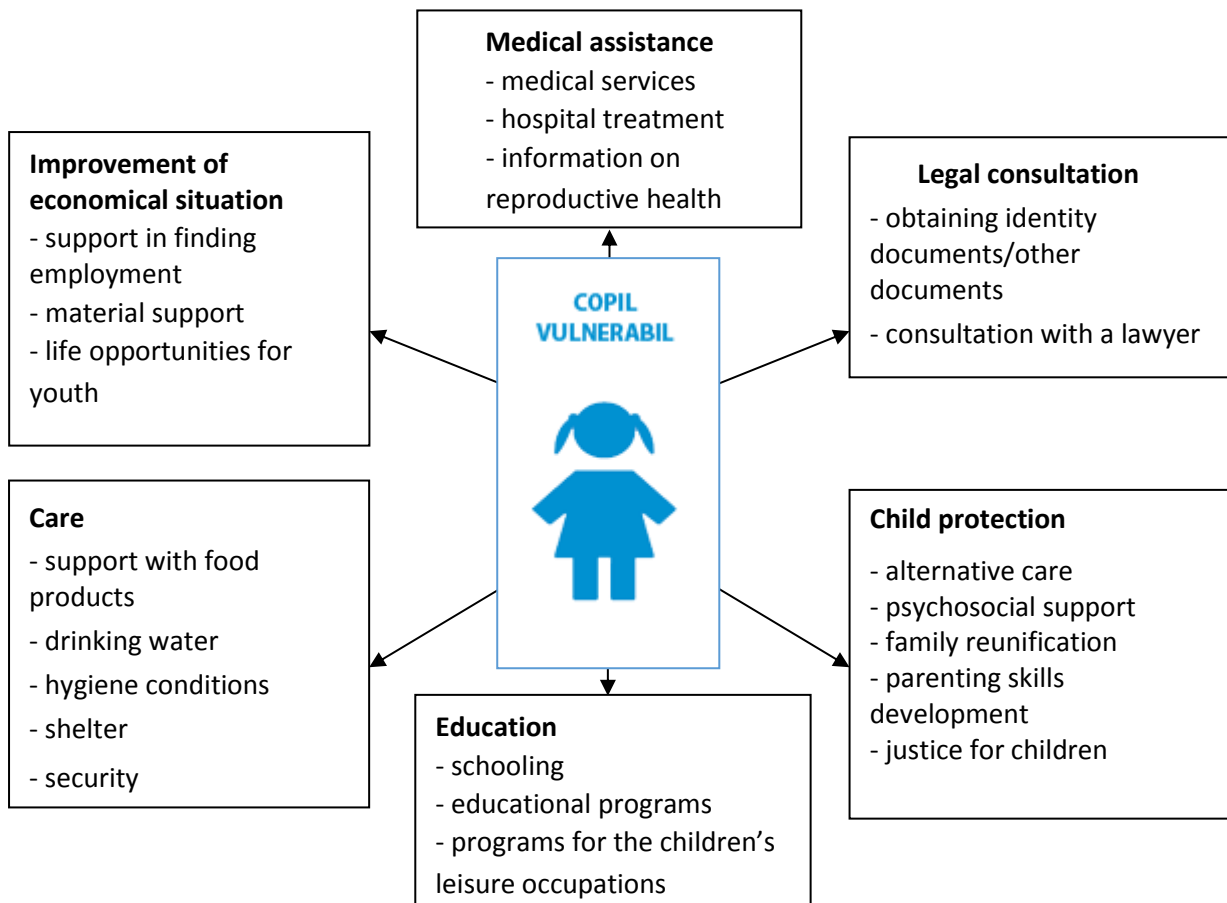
Medical assistance
- medical services
- hospital treatment
- information on reproductive health

Improvement of economical situation
- support in finding employment
- material support
- life opportunities for youth

COPIL VULNERABIL

Legal consultation
- obtaining identity documents/other documents
- consultation with a lawyer

Care
- support with food products
- drinking water
- hygiene conditions
- shelter
- security

Child protection
- alternative care
- psychosocial support
- family reunification
- parenting skills development
- justice for children

Education
- schooling
- educational programs
- programs for the children's leisure occupations